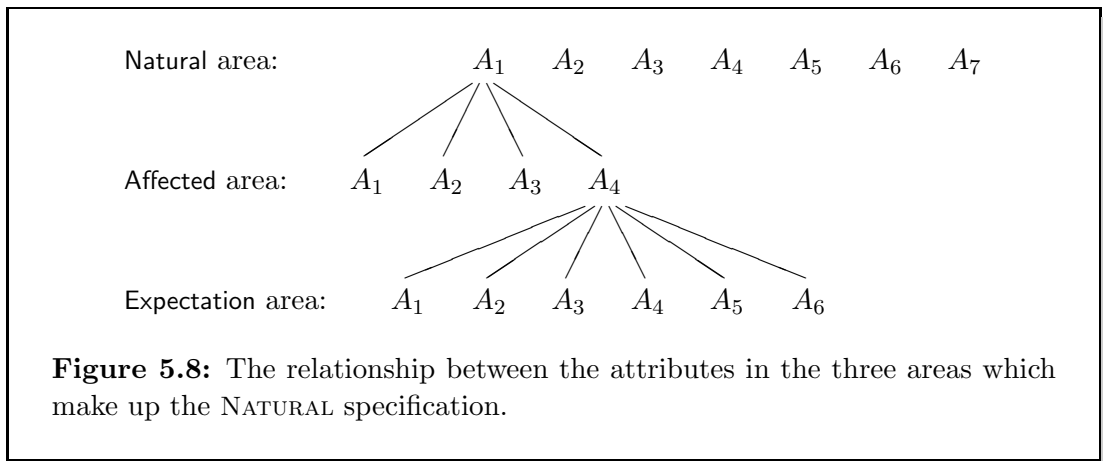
Natural area: $A_1$ $A_2$ $A_3$ $A_4$ $A_5$ $A_6$ $A_7$

Affected area: $A_1$ $A_2$ $A_3$ $A_4$

Expectation area: $A_1$ $A_2$ $A_3$ $A_4$ $A_5$ $A_6$

**Figure 5.8:** The relationship between the attributes in the three areas which make up the NATURAL specification.